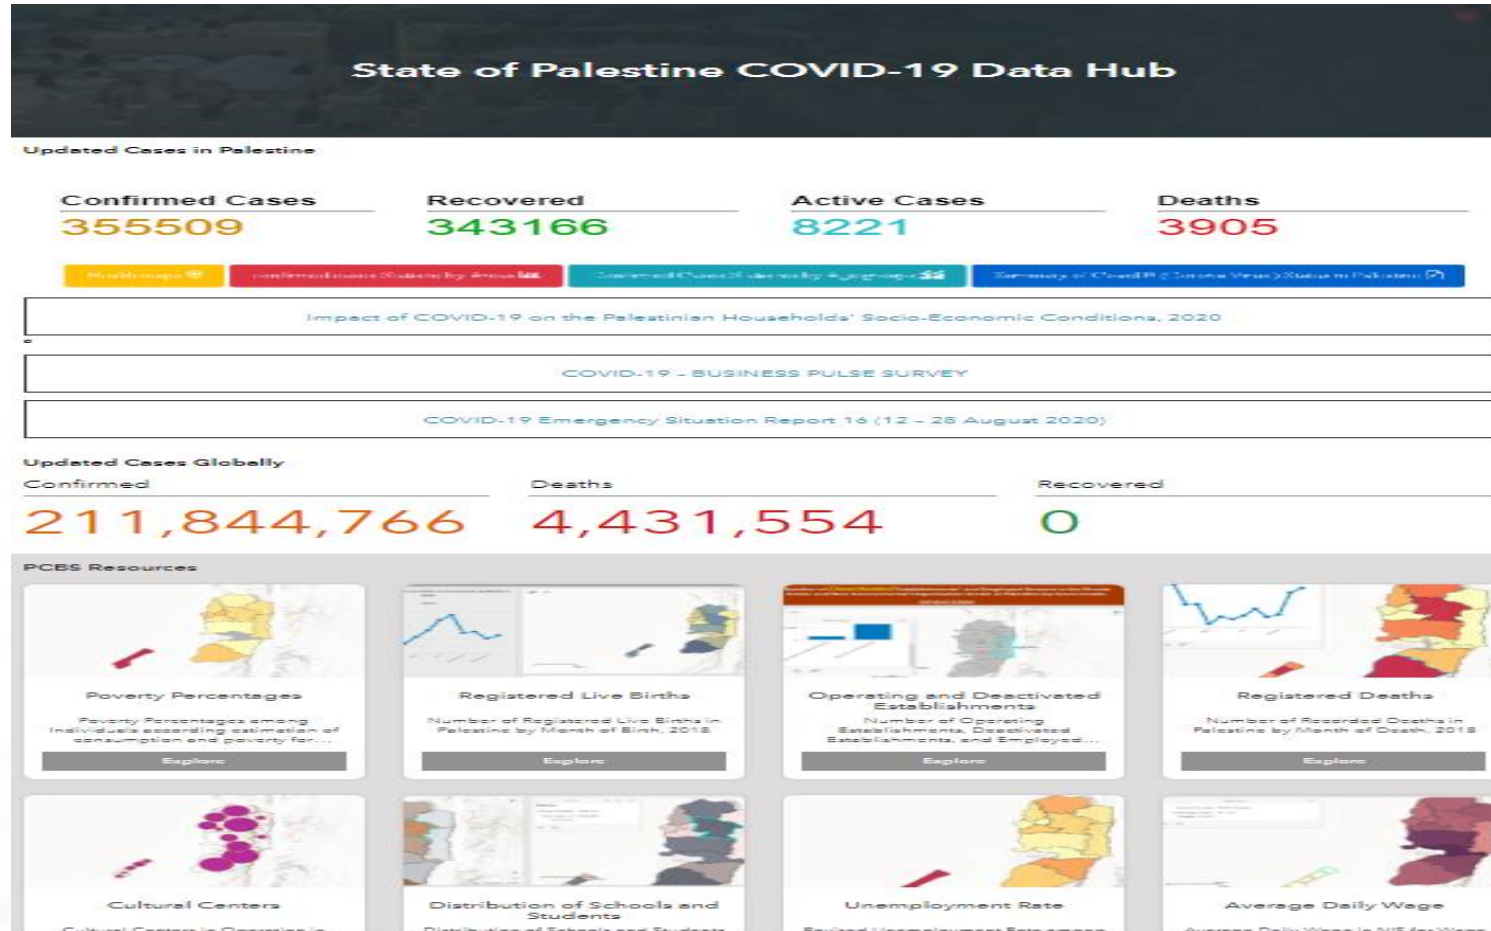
State of Palestine COVID-19 Data Hub

Updated Cases in Palestine

Confirmed Cases
355509

Recovered
343166

Active Cases
8221

Deaths
3905

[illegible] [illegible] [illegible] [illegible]

Impact of COVID-19 on the Palestinian Households' Socio-Economic Conditions, 2020

COVID-19 - BUSINESS PULSE SURVEY

COVID-19 Emergency Situation Report 16 (12 - 28 August 2020)

Updated Cases Globally

Confirmed
211,844,766

Deaths
4,431,554

Recovered
0

PCBS Resources

Poverty Percentages
Poverty Percentages among individuals according estimation of consumption and poverty for...
Explore

Registered Live Births
Number of Registered Live Births in Palestine by Month of Birth, 2018
Explore

Operating and Deactivated Establishments
Number of Operating Establishments, Deactivated Establishments, and Employed...
Explore

Registered Deaths
Number of Recorded Deaths in Palestine by Month of Death, 2018
Explore

Cultural Centers
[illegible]

Distribution of Schools and Students
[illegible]

Unemployment Rate
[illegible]

Average Daily Wage
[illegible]